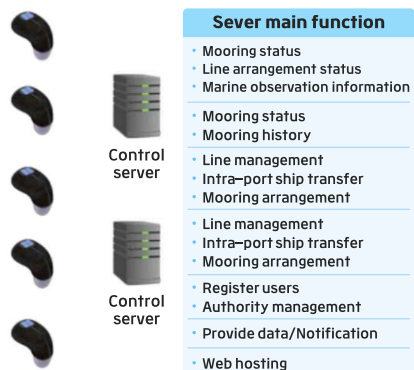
Control server

Control server

Sever main function

· Mooring status
· Line arrangement status
· Marine observation information

· Mooring status
· Mooring history

· Line management
· Intra-port ship transfer
· Mooring arrangement

· Line management
· Intra-port ship transfer
· Mooring arrangement

· Register users
· Authority management

· Provide data/Notification

· Web hosting